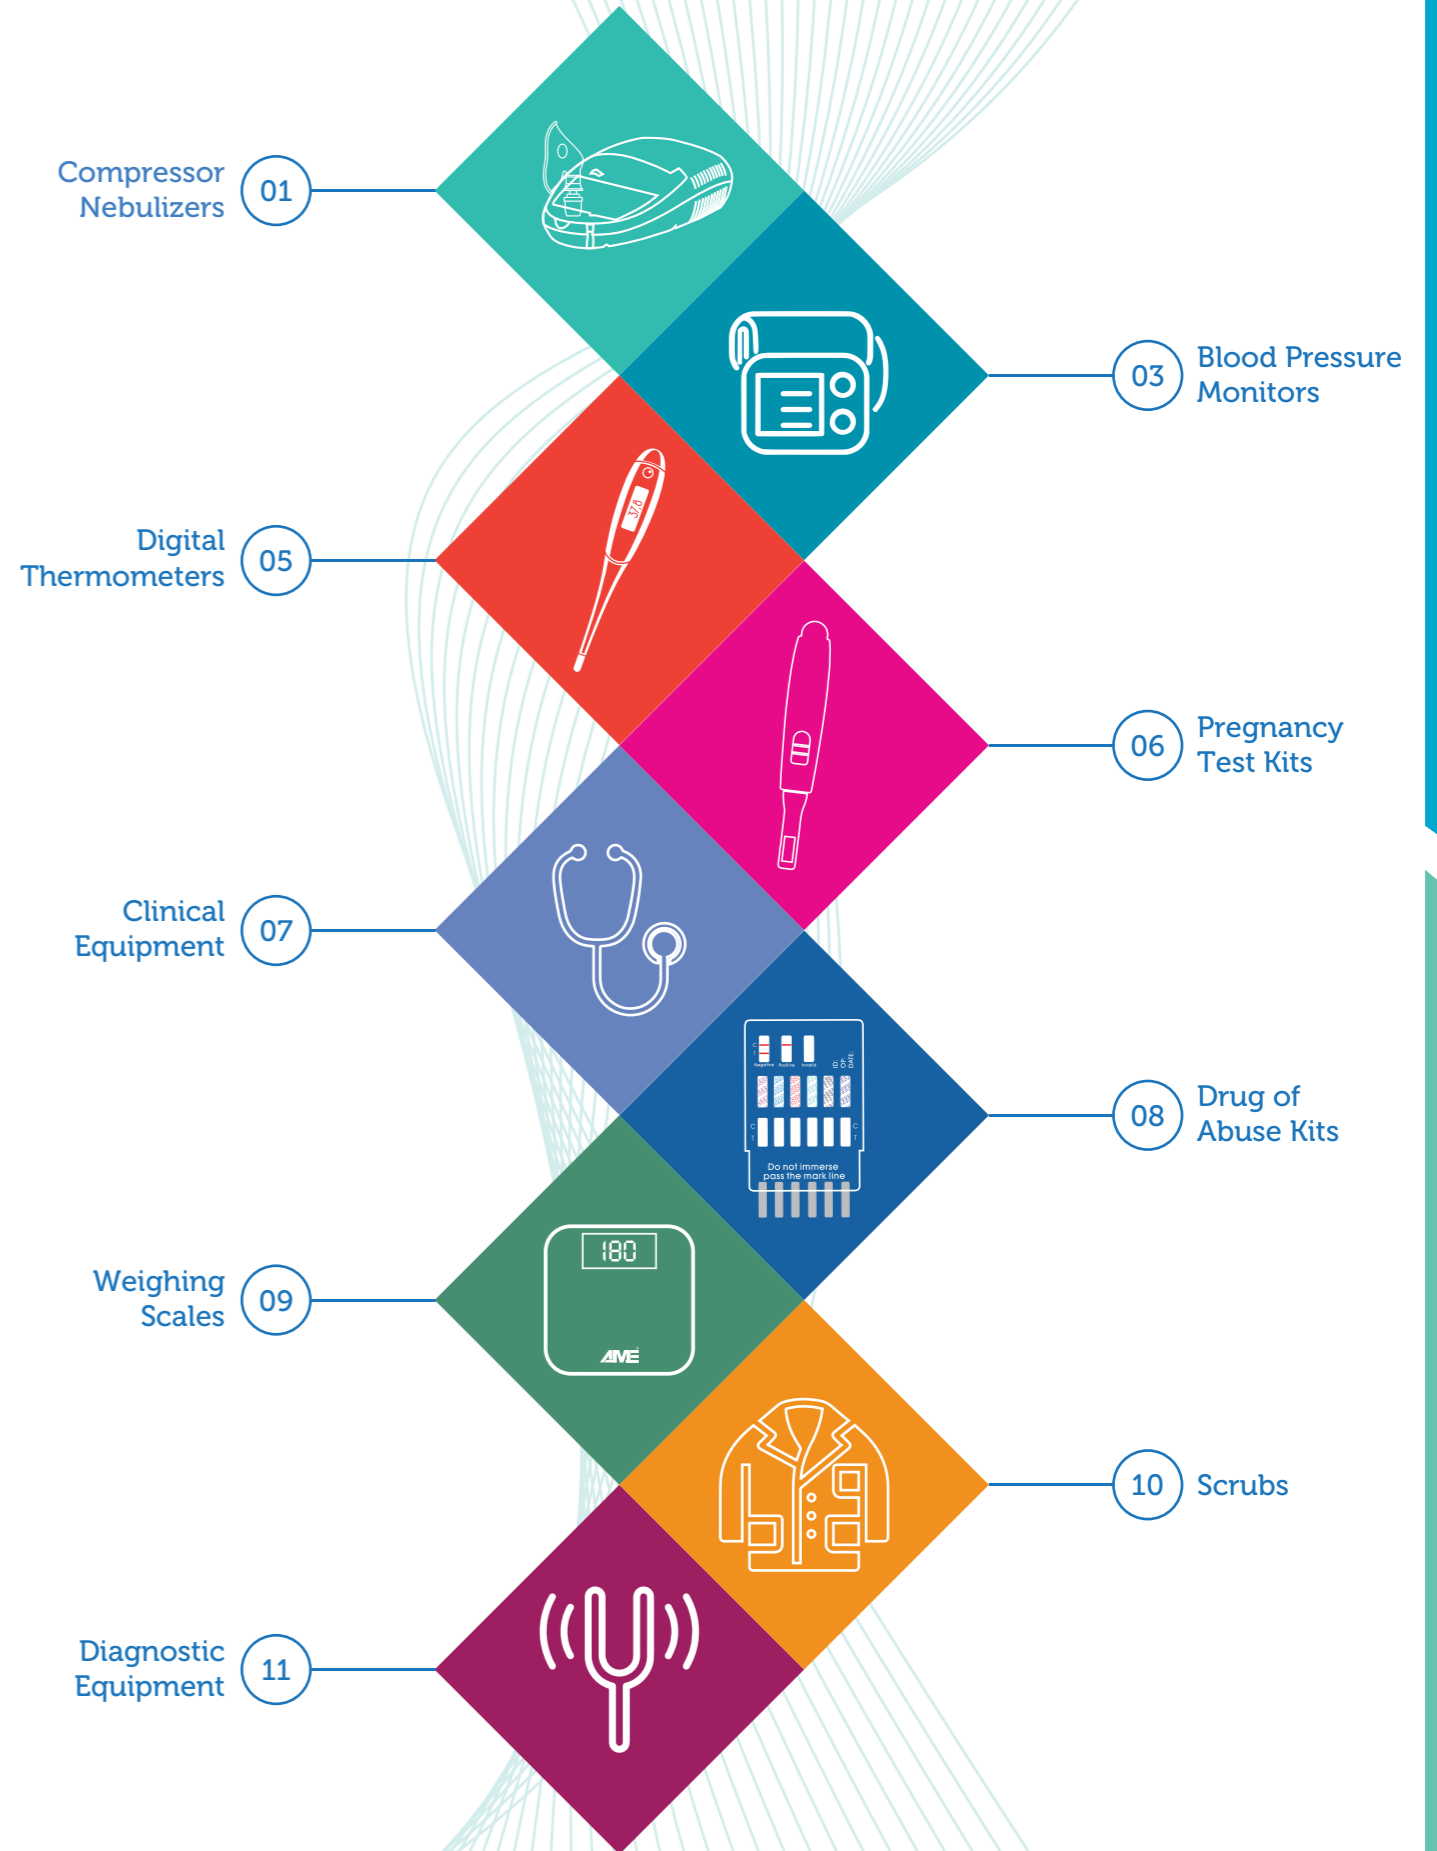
Compressor Nebulizers 01

03 Blood Pressure Monitors

37.8

Digital Thermometers 05

06 Pregnancy Test Kits

Clinical Equipment 07

Do not immerse pass the mark line

08 Drug of Abuse Kits

180

AME

Weighing Scales 09

10 Scrubs

Diagnostic Equipment 11